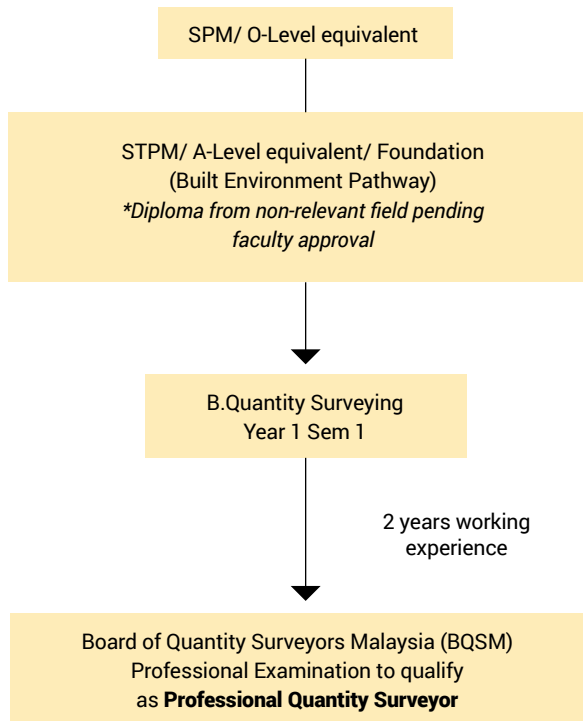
SPM/ O-Level equivalent

STPM/ A-Level equivalent/ Foundation (Built Environment Pathway)
*Diploma from non-relevant field pending faculty approval

B.Quantity Surveying
Year 1 Sem 1

2 years working experience

Board of Quantity Surveyors Malaysia (BQSM) Professional Examination to qualify as **Professional Quantity Surveyor**